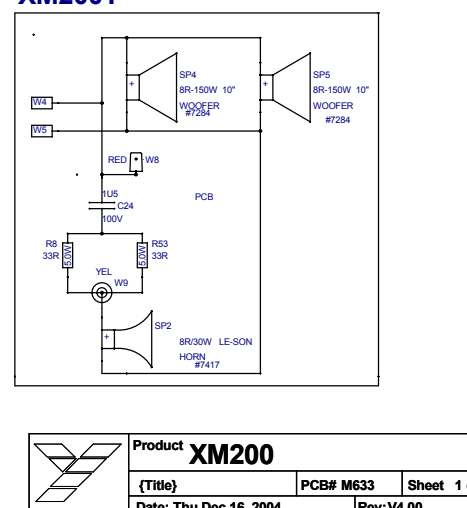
XM200T

SP4
8R-150W 10"
WOOFER
#7284

SP5
8R-150W 10"
WOOFER
#7284

+

+

W4

W5

RED W8

1U5
C24
100V

PCB

R8
33R
5.0W

R53
33R
5.0W

YEL
W9

SP2
+
8R/30W LE-SON
HORN
#7417

| Product XM200 | | |
|---|---|---|
| {Title} | PCB# M633 | Sheet 1 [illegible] |
| Date: Thu Dec 16, 2004 | Rev:V4.00 | |